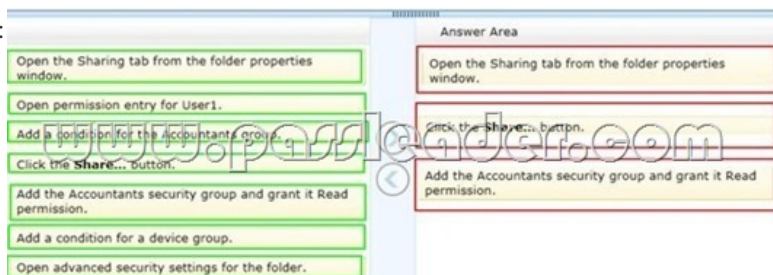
Answer Area

Open the Sharing tab from the folder properties window.

Open permission entry for User1.

Add a condition for the Accountants group.

Click the **Share...** button.

Add the Accountants security group and grant it Read permission.

Add a condition for a device group.

Open advanced security settings for the folder.

Open the Sharing tab from the folder properties window.

Click the **Share...** button.

Add the Accountants security group and grant it Read permission.

www.passleader.com